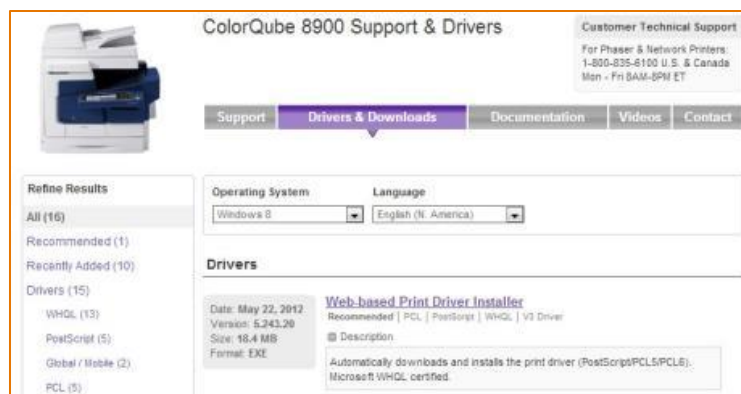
ColorQube 8900 Support & Drivers

Customer Technical Support
For Phaser & Network Printers:
1-800-835-6100 U.S. & Canada
Mon - Fri 8AM-8PM ET

Support | Drivers & Downloads | Documentation | Videos | Contact

Refine Results
All (16)
Recommended (1)
Recently Added (10)
Drivers (15)
WHQL (13)
PostScript (5)
Global / Mobile (2)
PCL (5)

Operating System
Windows 8
Language
English (N. America)

Drivers

Date: May 22, 2012
Version: 5.243.20
Size: 18.4 MB
Format: EXE

Web-based Print Driver Installer
Recommended | PCL | PostScript | WHQL | V3 Driver
Description
Automatically downloads and installs the print driver (PostScript/PCL5/PCL6). Microsoft WHQL certified.